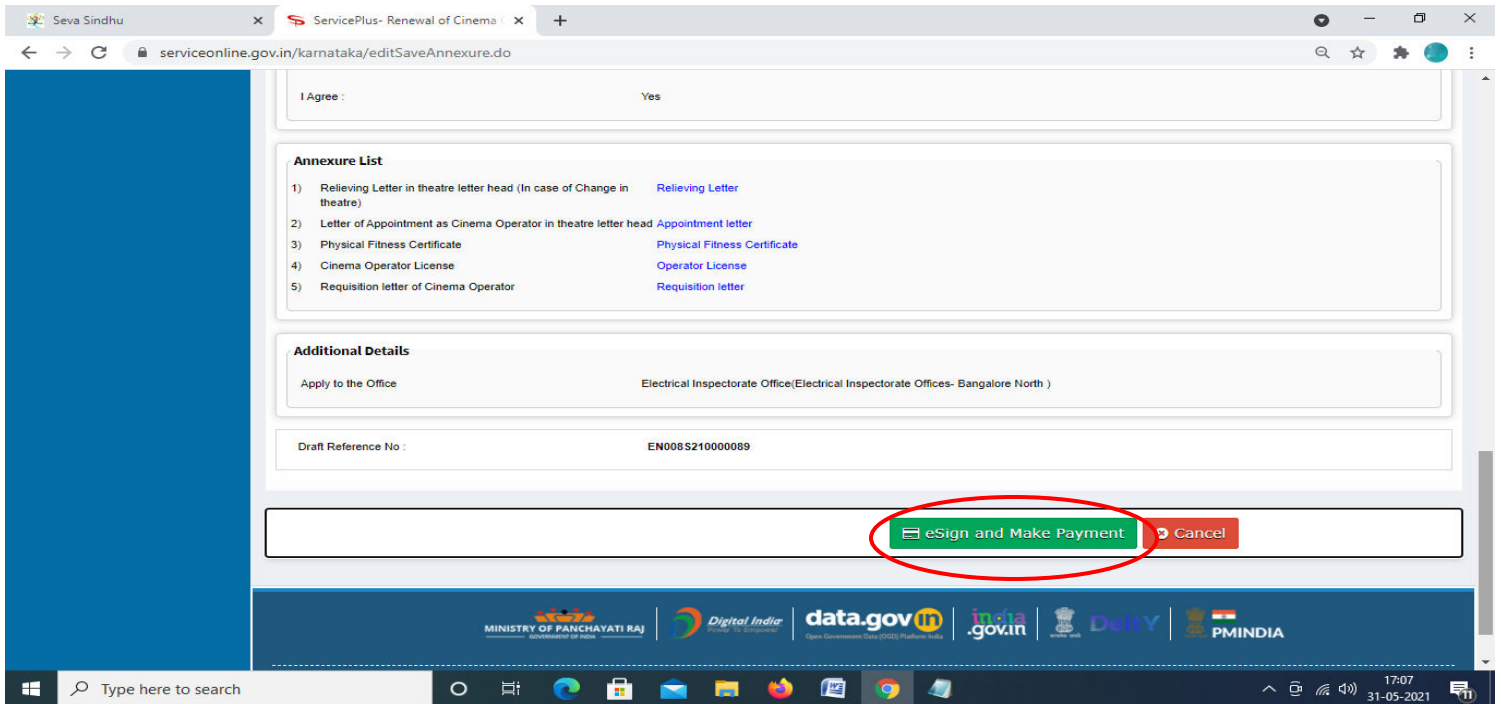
Seva Sindhu
ServicePlus- Renewal of Cinema

serviceonline.gov.in/karnataka/editSaveAnnexure.do

I Agree : Yes

Annexure List

| | | |
|---|---|---|
| 1) | Relieving Letter in theatre letter head (In case of Change in theatre) | Relieving Letter |
| 2) | Letter of Appointment as Cinema Operator in theatre letter head | Appointment letter |
| 3) | Physical Fitness Certificate | Physical Fitness Certificate |
| 4) | Cinema Operator License | Operator License |
| 5) | Requisition letter of Cinema Operator | Requisition letter |

Additional Details

Apply to the Office Electrical Inspectorate Office(Electrical Inspectorate Offices- Bangalore North )

Draft Reference No : EN008S210000089

eSign and Make Payment
Cancel

MINISTRY OF PANCHAYATI RAJ
GOVERNMENT OF INDIA
Digital India
Power To Empower
data.gov.in
Open Government Data (OGD) Platform India
india.gov.in
DeitY
PMINDIA

Type here to search

17:07
31-05-2021
11